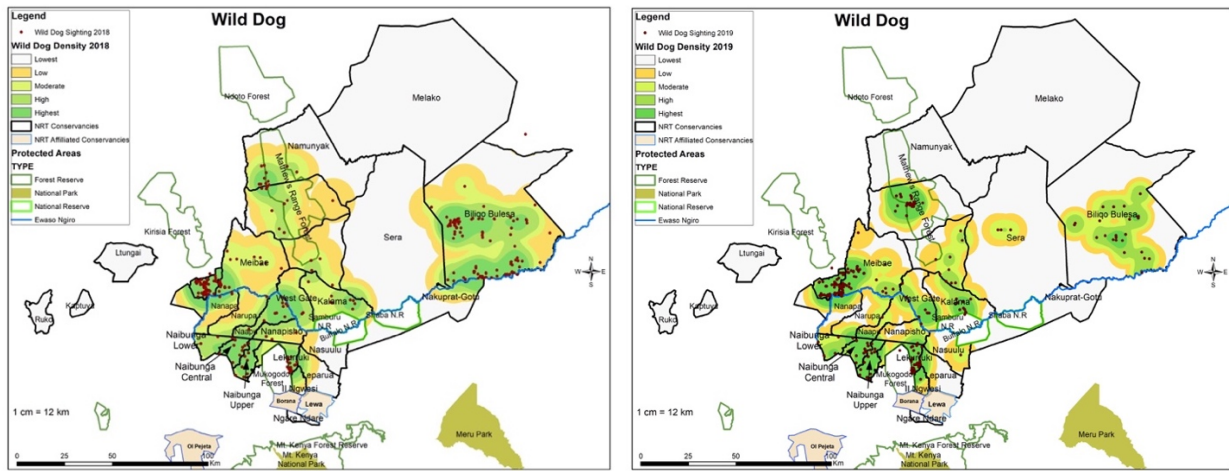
Legend
Wild Dog Sighting 2018
Wild Dog Density 2018
Lowest
Low
Moderate
High
Highest
NRT Conservancies
NRT Affiliated Conservancies
Protected Areas
TYPE
Forest Reserve
National Park
National Reserve
Ewaso Ngiro

Wild Dog

Ndoto Forest
Melako
Namunyak
Mathews Range Forest
Kirisia Forest
Ltungai
Meibae
Sera
Biliqo Bulesa
Kalama
West Gate
Napanap
Narupa
Samburu N.R
Buffalo Sp. N.R
Shaba N.R
Nakuprat-Gotu
Naibunga Lower
Naibunga Central
Nanapisho
Lekurruki
Nasuulu
Leparua
Mukogodo Forest
Il Ngwesi
Naibunga Upper
Borana
Lewa
Ngare Ndare
Kipfuya
Ruko
Ol Pejeta
Mt. Kenya Forest Reserve
Mt. Kenya National Park
Meru Park
1 cm = 12 km
0 25 50 100 Km
N
S
E
W

Legend
Wild Dog Sighting 2019
Wild Dog Density 2019
Lowest
Low
Moderate
High
Highest
NRT Conservancies
NRT Affiliated Conservancies
Protected Areas
TYPE
Forest Reserve
National Park
National Reserve
Ewaso Ngiro

Wild Dog

Ndoto Forest
Melako
Namunyak
Mathews Range Forest
Kirisia Forest
Ltungai
Meibae
Sera
Biliqo Bulesa
Kalama
West Gate
Napanap
Narupa
Samburu N.R
Buffalo Sp. N.R
Shaba N.R
Nakuprat-Gotu
Naibunga Lower
Naibunga Central
Nanapisho
Lekurruki
Nasuulu
Leparua
Mukogodo Forest
Il Ngwesi
Naibunga Upper
Borana
Lewa
Ngare Ndare
Kipfuya
Ruko
Ol Pejeta
Mt. Kenya Forest Reserve
Mt. Kenya National Park
Meru Park
1 cm = 12 km
0 25 50 100 Km
N
S
E
W